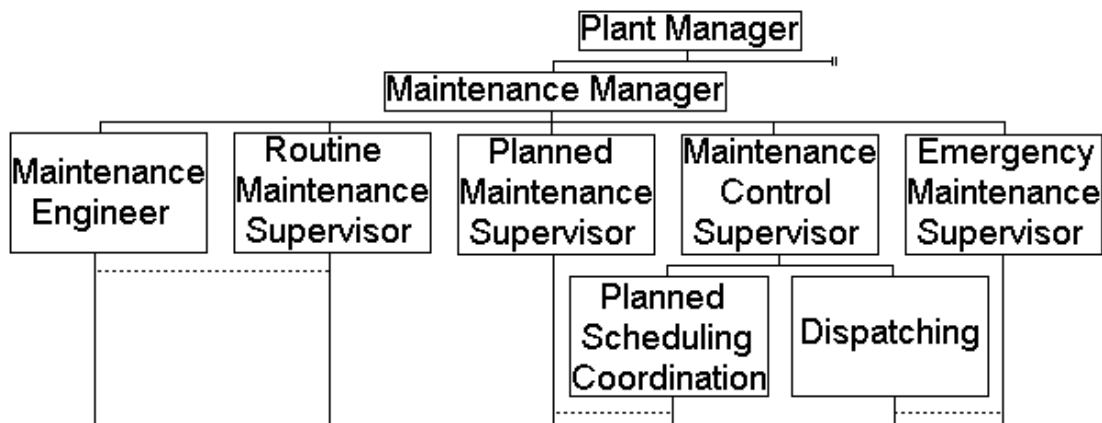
Plant Manager

Maintenance Manager

Maintenance Engineer

Routine Maintenance Supervisor

Planned Maintenance Supervisor

Maintenance Control Supervisor

Emergency Maintenance Supervisor

Planned Scheduling Coordination

Dispatching